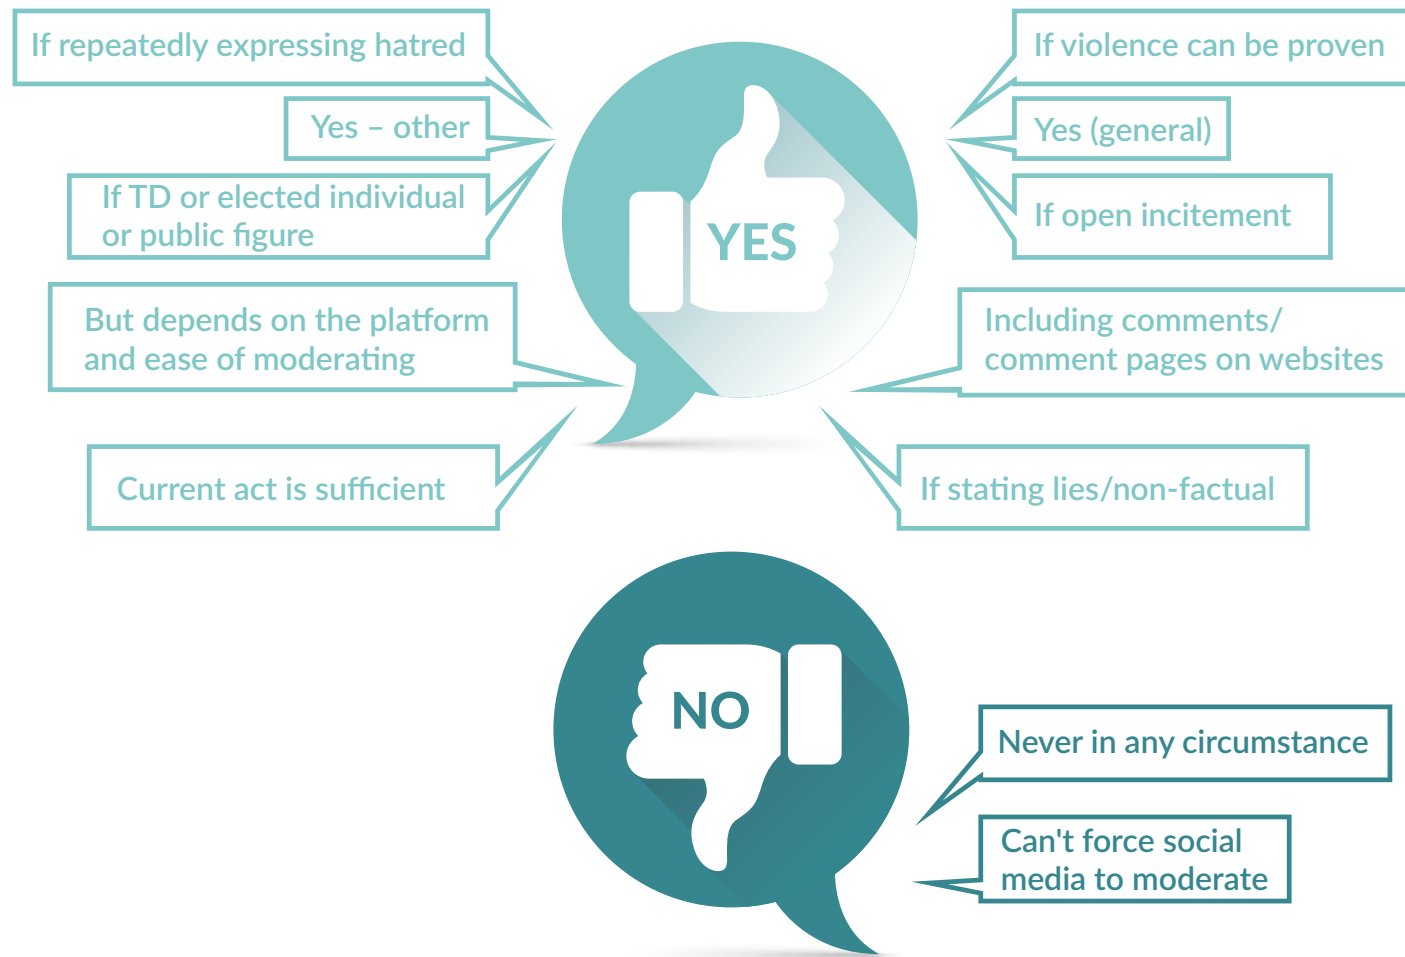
If repeatedly expressing hatred

Yes – other

If TD or elected individual or public figure

But depends on the platform and ease of moderating

Current act is sufficient

YES

If violence can be proven

Yes (general)

If open incitement

Including comments/ comment pages on websites

If stating lies/non-factual

NO

Never in any circumstance

Can't force social media to moderate